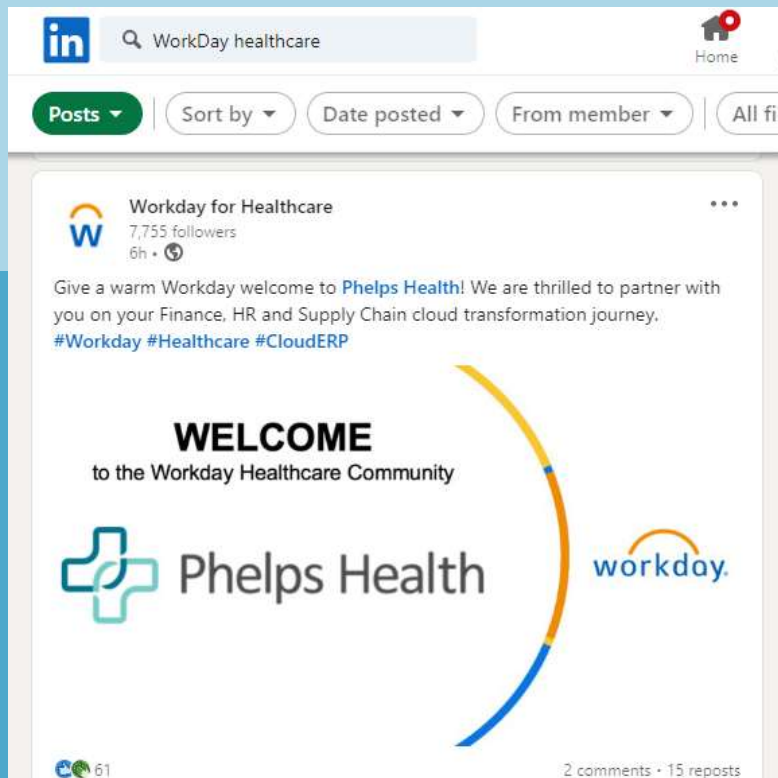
in

WorkDay healthcare

Home

Posts

Sort by

Date posted

From member

All fi

W

Workday for Healthcare

7,755 followers

6h •

•••

Give a warm Workday welcome to Phelps Health! We are thrilled to partner with you on your Finance, HR and Supply Chain cloud transformation journey. #Workday #Healthcare #CloudERP

WELCOME

to the Workday Healthcare Community

Phelps Health

workday.

61

2 comments • 15 reposts